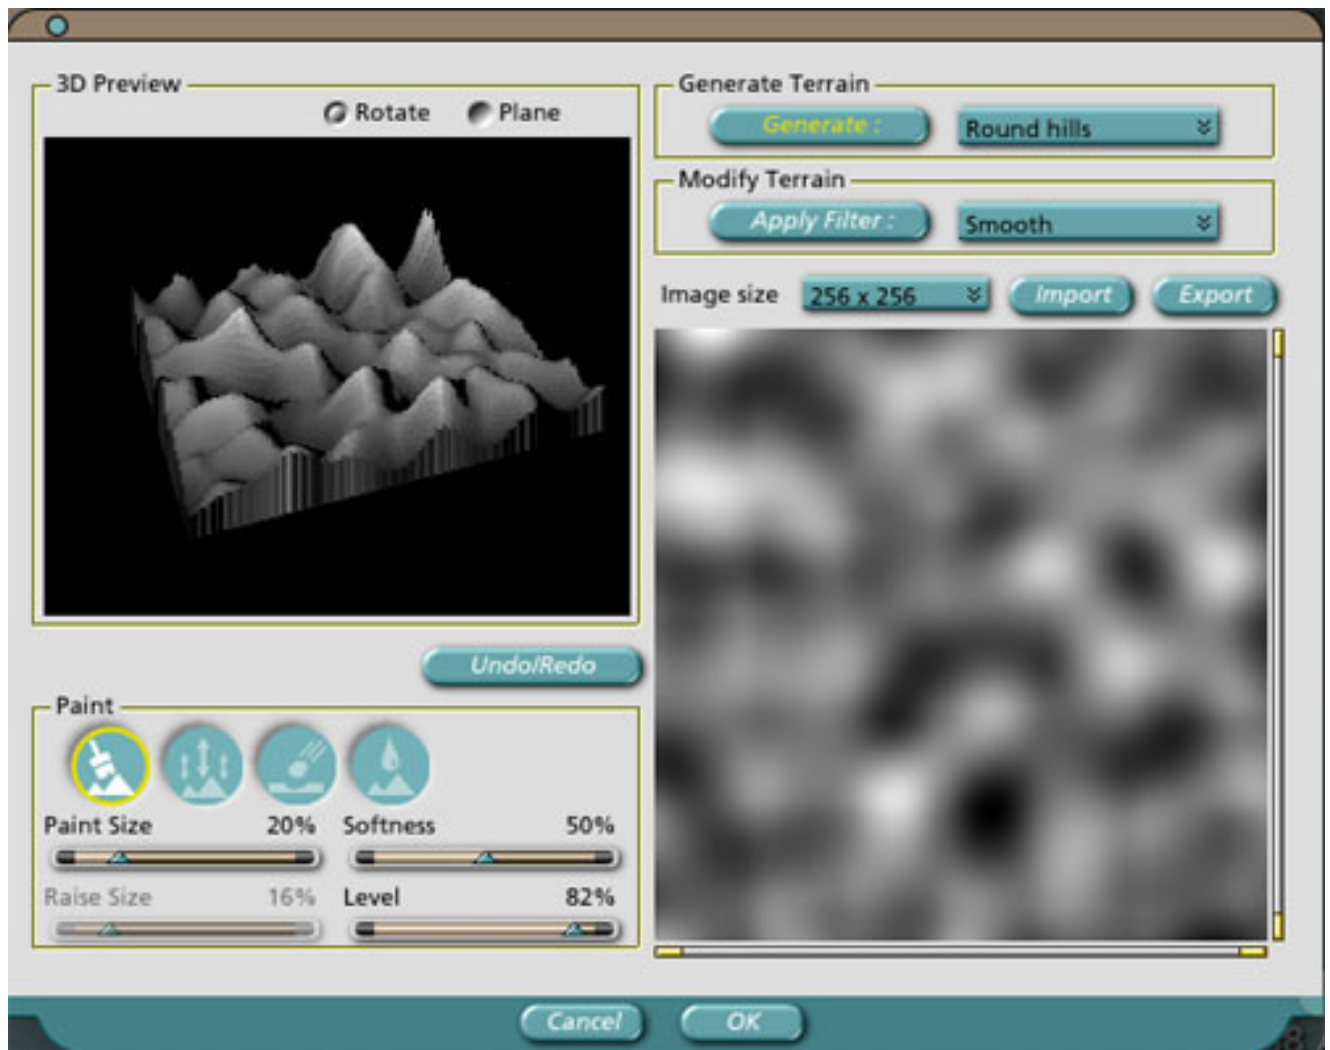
3D Preview

Rotate Plane

Undo/Redo

Paint

Paint Size 20%

Softness 50%

Raise Size 16%

Level 82%

Generate Terrain

Generate :

Round hills

Modify Terrain

Apply Filter :

Smooth

Image size 256 x 256

Import

Export

Cancel

OK